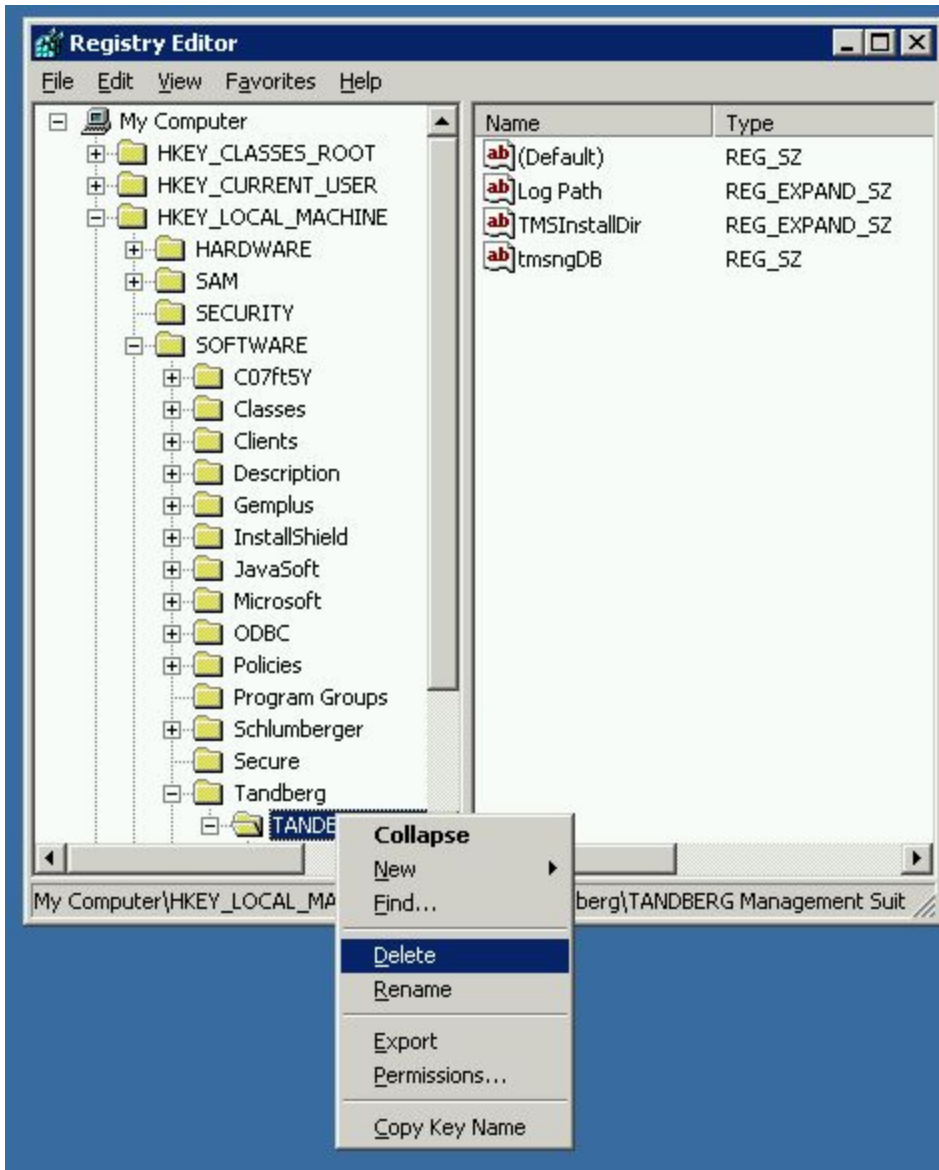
Registry Editor

File Edit View Favorites Help

My Computer
HKEY_CLASSES_ROOT
HKEY_CURRENT_USER
HKEY_LOCAL_MACHINE
HARDWARE
SAM
SECURITY
SOFTWARE
C07ft5Y
Classes
Clients
Description
Gemplus
InstallShield
JavaSoft
Microsoft
ODBC
Policies
Program Groups
Schlumberger
Secure
Tandberg
TANDE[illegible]

| Name | Type |
|---|---|
| (Default) | REG_SZ |
| Log Path | REG_EXPAND_SZ |
| TMSInstallDir | REG_EXPAND_SZ |
| tmsngDB | REG_SZ |

Collapse
New
Find...
Delete
Rename
Export
Permissions...
Copy Key Name

My Computer\HKEY_LOCAL_MA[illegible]berg\TANDBERG Management Suit